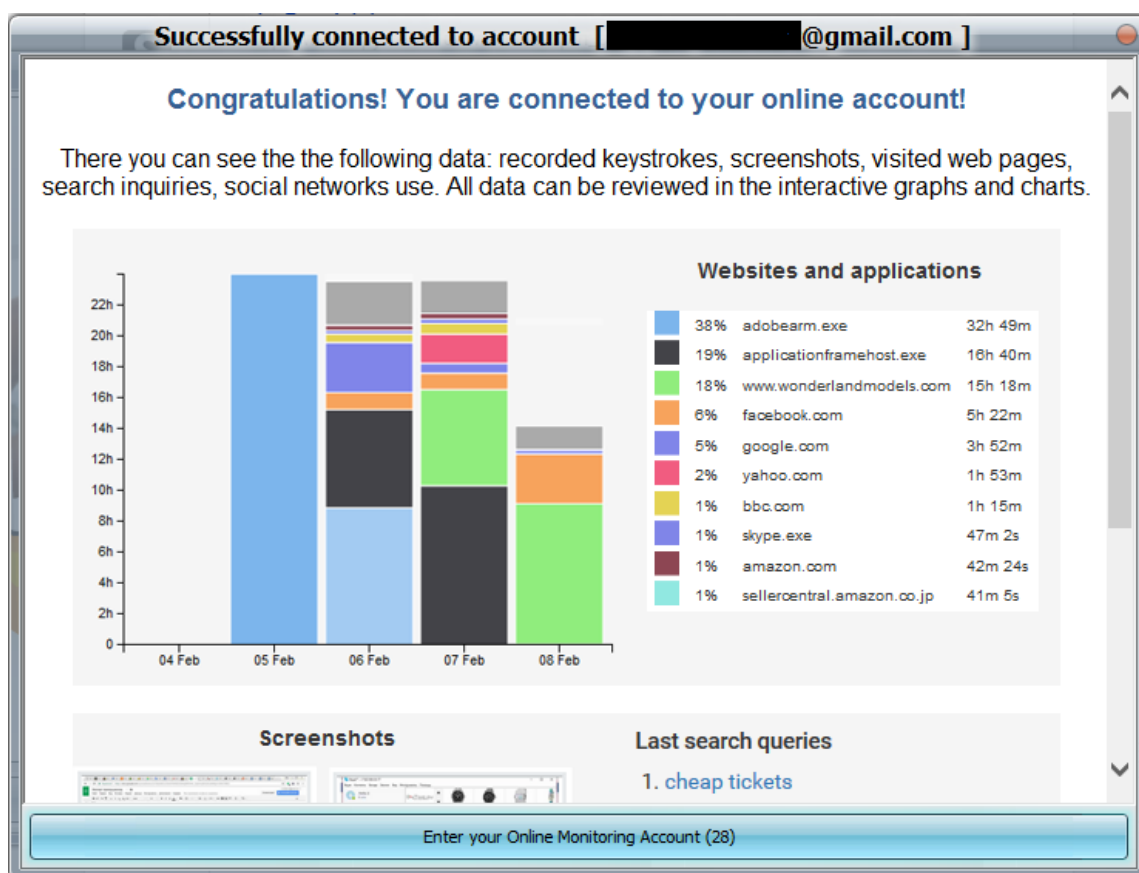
Successfully connected to account [ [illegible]@gmail.com ]

Congratulations! You are connected to your online account!

There you can see the the following data: recorded keystrokes, screenshots, visited web pages, search inquiries, social networks use. All data can be reviewed in the interactive graphs and charts.

22h
20h
18h
16h
14h
12h
10h
8h
6h
4h
2h
0
04 Feb 05 Feb 06 Feb 07 Feb 08 Feb

Websites and applications

| | | |
|---|---|---|
| 38% | adobearm.exe | 32h 49m |
| 19% | applicationframehost.exe | 16h 40m |
| 18% | www.wonderlandmodels.com | 15h 18m |
| 6% | facebook.com | 5h 22m |
| 5% | google.com | 3h 52m |
| 2% | yahoo.com | 1h 53m |
| 1% | bbc.com | 1h 15m |
| 1% | skype.exe | 47m 2s |
| 1% | amazon.com | 42m 24s |
| 1% | sellercentral.amazon.co.jp | 41m 5s |

Screenshots

Last search queries

1. cheap tickets

Enter your Online Monitoring Account (28)